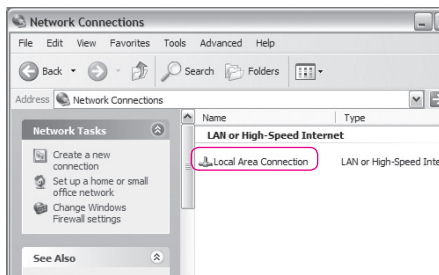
Network Connections

File Edit View Favorites Tools Advanced Help

Back Search Folders

Address Network Connections

Network Tasks

Create a new connection

Set up a home or small office network

Change Windows Firewall settings

See Also

Name

Type

LAN or High-Speed Internet

Local Area Connection

LAN or High-Speed Inte